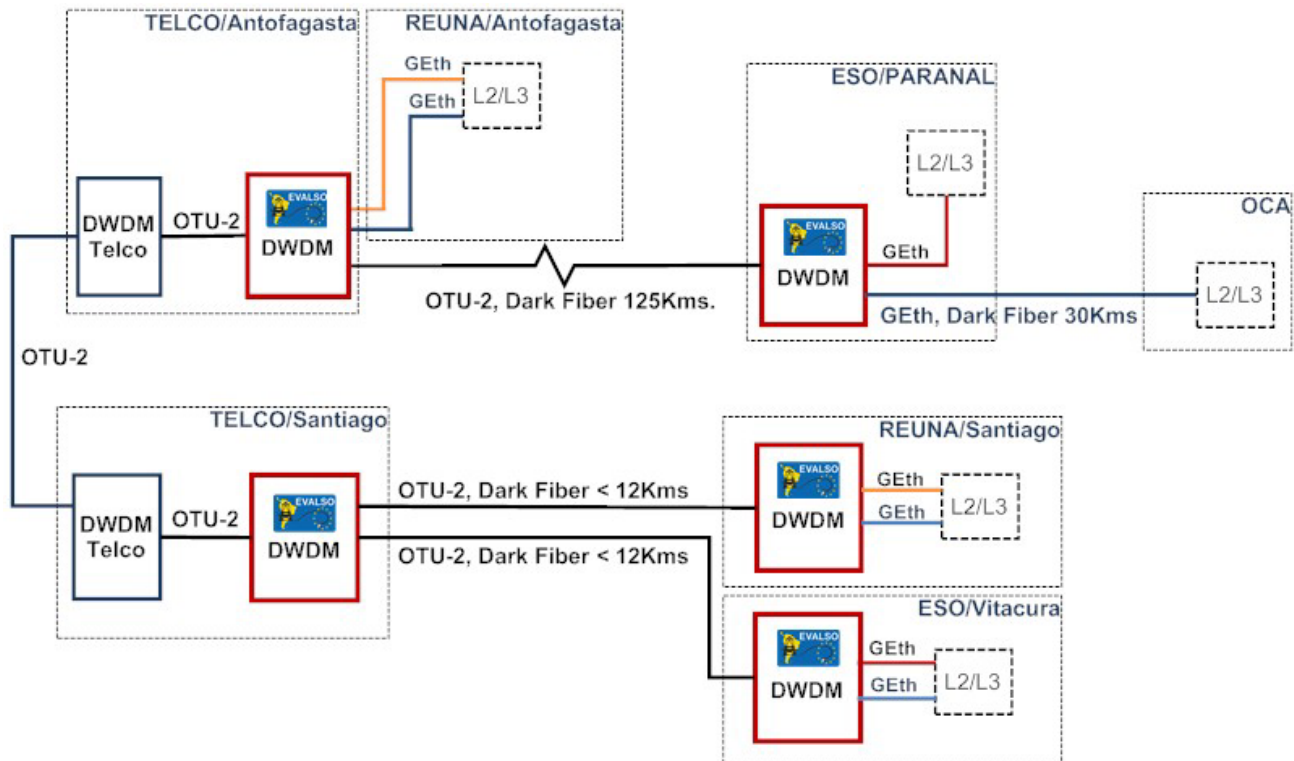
TELCO/Antofagasta

REUNA/Antofagasta

GEth

GEth

L2/L3

ESO/PARANAL

L2/L3

EVALSO

DWDM Telco

OTU-2

EVALSO DWDM

OCA

EVALSO DWDM

GEth

L2/L3

OTU-2, Dark Fiber 125Kms.

GEth, Dark Fiber 30Kms

OTU-2

TELCO/Santiago

REUNA/Santiago

EVALSO

GEth

OTU-2, Dark Fiber < 12Kms

DWDM

L2/L3

DWDM Telco

OTU-2

EVALSO DWDM

GEth

OTU-2, Dark Fiber < 12Kms

ESO/Vitacura

EVALSO

GEth

DWDM

GEth

L2/L3